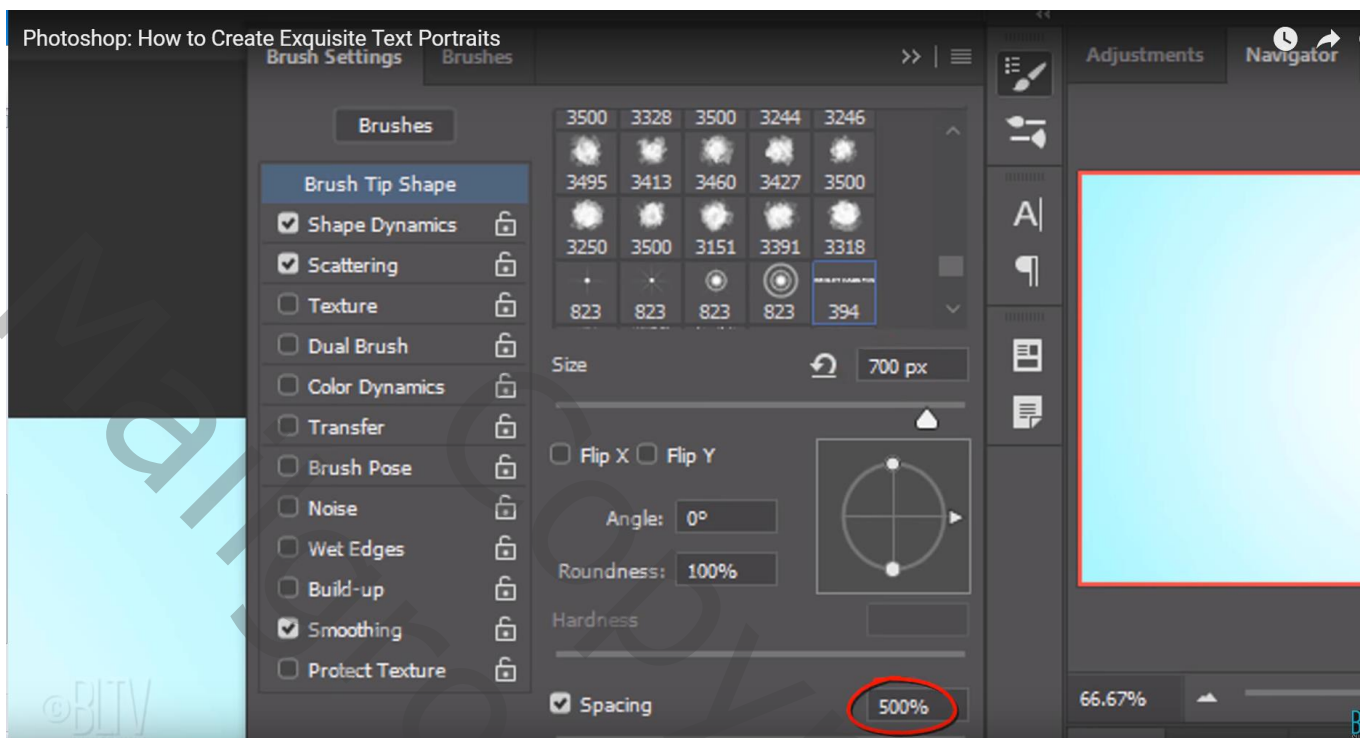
Photoshop: How to Create Exquisite Text Portraits

Brush Settings Brushes

Adjustments Navigator

Brushes

Brush Tip Shape
Shape Dynamics
Scattering
Texture
Dual Brush
Color Dynamics
Transfer
Brush Pose
Noise
Wet Edges
Build-up
Smoothing
Protect Texture

| 3500 | 3328 | 3500 | 3244 | 3246 |
|---|---|---|---|---|
| 3495 | 3413 | 3460 | 3427 | 3500 |
| 3250 | 3500 | 3151 | 3391 | 3318 |
| 823 | 823 | 823 | 823 | 394 |

Size 700 px

Flip X Flip Y

Angle: 0°

Roundness: 100%

Hardness

Spacing 500%

66.67%

©BITV